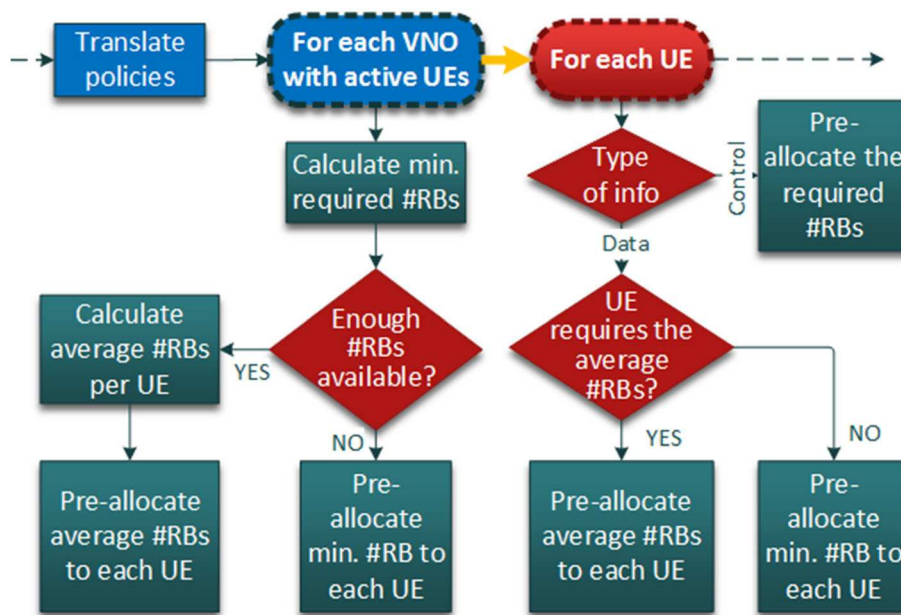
Translate policies

For each VNO with active UEs

For each UE

Calculate min. required #RBs

Type of info

Control

Pre-allocate the required #RBs

Data

Calculate average #RBs per UE

YES

Enough #RBs available?

UE requires the average #RBs?

NO

YES

NO

Pre-allocate average #RBs to each UE

Pre-allocate min. #RB to each UE

Pre-allocate average #RBs to each UE

Pre-allocate min. #RB to each UE